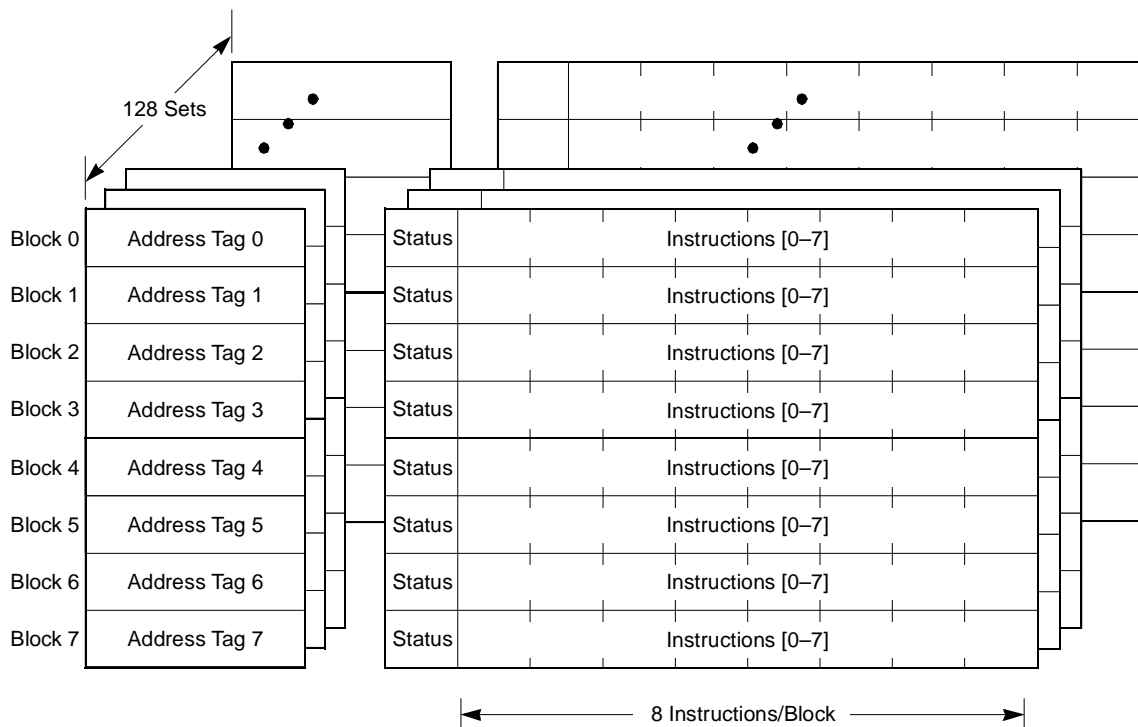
128 Sets

| | | | |
|---|---|---|---|
| Block 0 | Address Tag 0 | Status | Instructions [0–7] |
| Block 1 | Address Tag 1 | Status | Instructions [0–7] |
| Block 2 | Address Tag 2 | Status | Instructions [0–7] |
| Block 3 | Address Tag 3 | Status | Instructions [0–7] |
| Block 4 | Address Tag 4 | Status | Instructions [0–7] |
| Block 5 | Address Tag 5 | Status | Instructions [0–7] |
| Block 6 | Address Tag 6 | Status | Instructions [0–7] |
| Block 7 | Address Tag 7 | Status | Instructions [0–7] |

8 Instructions/Block